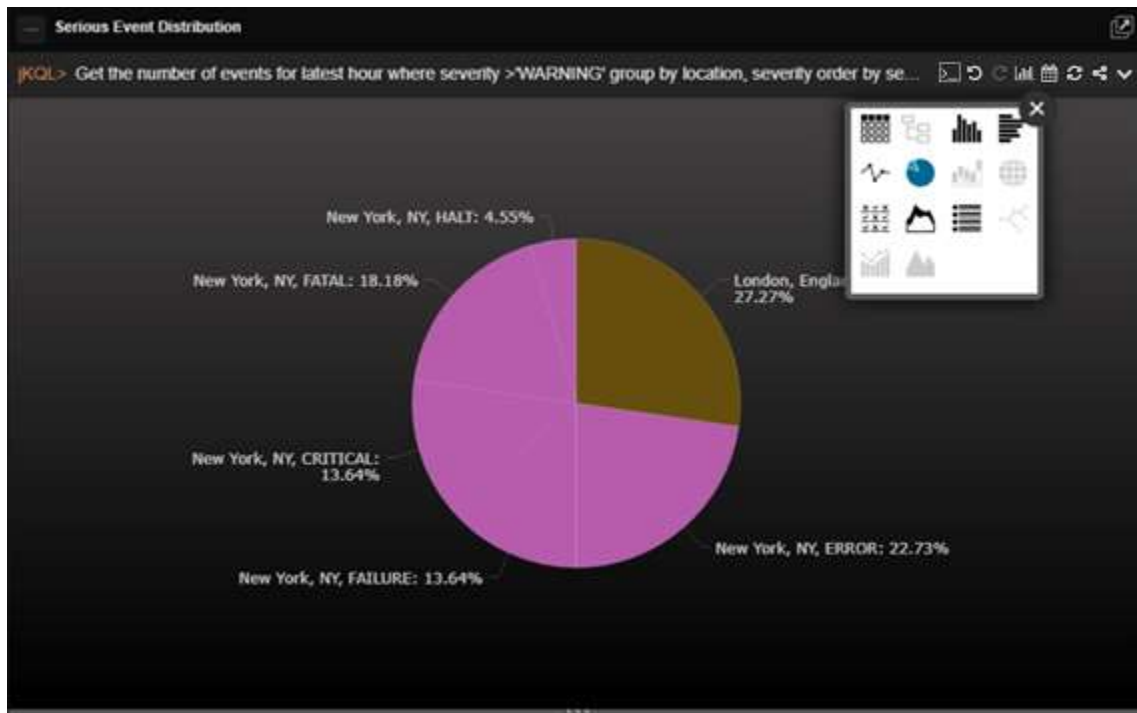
Serious Event Distribution

|KQL> Get the number of events for latest hour where severity >'WARNING' group by location, severity order by se...

New York, NY, HALT: 4.55%

New York, NY, FATAL: 18.18%

London, Engla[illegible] 27.27%

New York, NY, CRITICAL: 13.64%

New York, NY, ERROR: 22.73%

New York, NY, FAILURE: 13.64%